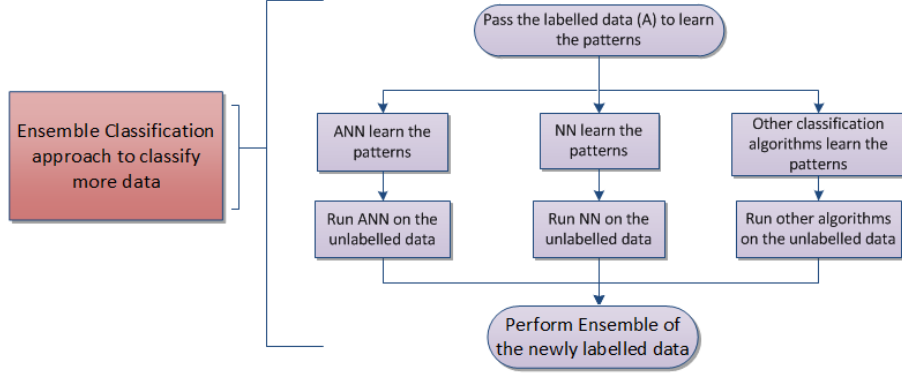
Ensemble Classification approach to classify more data

Pass the labelled data (A) to learn the patterns

ANN learn the patterns

NN learn the patterns

Other classification algorithms learn the patterns

Run ANN on the unlabelled data

Run NN on the unlabelled data

Run other algorithms on the unlabelled data

Perform Ensemble of the newly labelled data